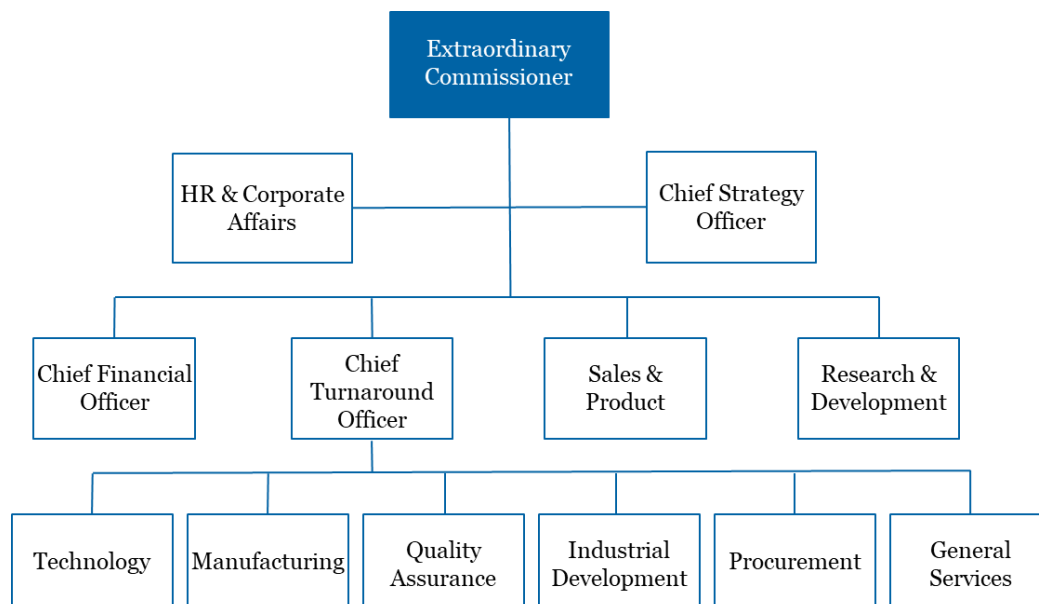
Extraordinary Commissioner

HR & Corporate Affairs

Chief Strategy Officer

Chief Financial Officer

Chief Turnaround Officer

Sales & Product

Research & Development

Technology

Manufacturing

Quality Assurance

Industrial Development

Procurement

General Services